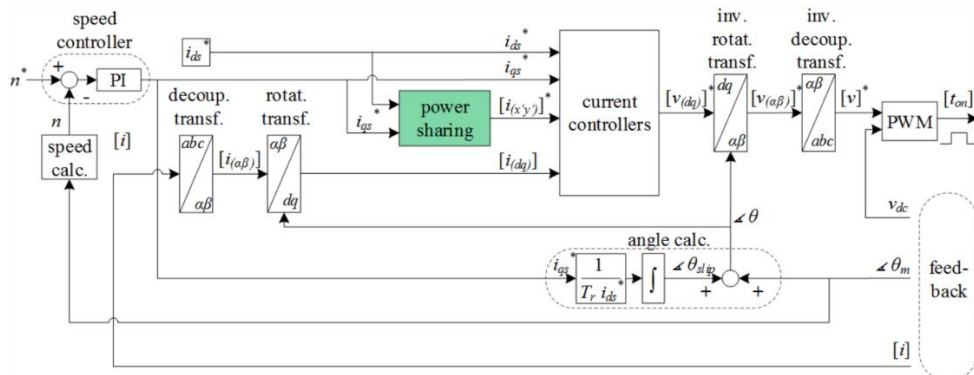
speed controller

$n^*$

+

-

PI

$n$

speed calc.

$i_{ds}^*$

$[i]$

decoup. transf.

$abc$

$\alpha\beta$

$[i_{(\alpha\beta)}]$

rotat. transf.

$\alpha\beta$

$dq$

$i_{ds}^*$

$i_{qs}^*$

$i_{qs}^*$

power sharing

$[i_{(x'y')}]^*$

$[i_{(dq)}]$

current controllers

$[v_{(dq)}]^*$

inv. rotat. transf.

$dq$

$\alpha\beta$

$[v_{(\alpha\beta)}]^*$

inv. decoup. transf.

$\alpha\beta$

$abc$

$[v]^*$

PWM

$[t_{on}]$

$v_{dc}$

$\measuredangle\,\theta$

angle calc.

$i_{qs}^*$

$\frac{1}{T_r\ i_{ds}^*}$

$\int$

$\measuredangle\,\theta_{slip}$

+

+

$\measuredangle\,\theta_m$

feed-back

$[i]$